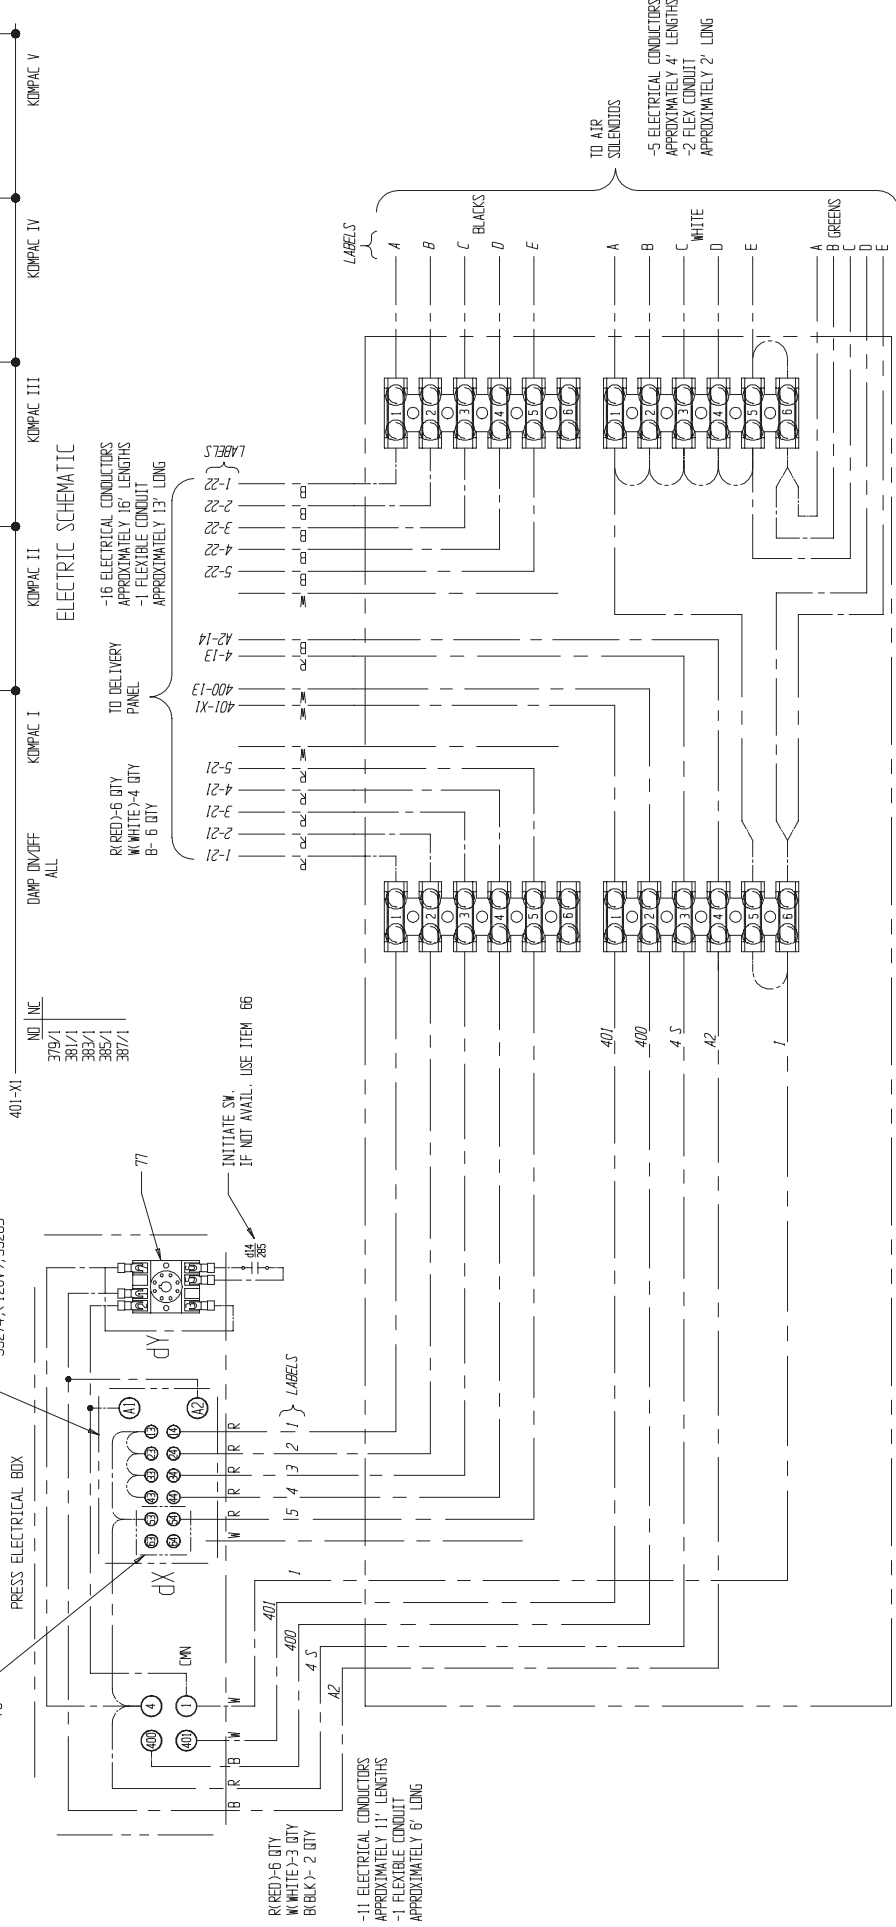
KOMPAC V
KOMPAC IV
KOMPAC III
KOMPAC II
KOMPAC I
DAMP ON/OFF ALL
401-X1
ELECTRIC SCHEMATIC

-5 ELECTRICAL CONDUCTORS
APPROXIMATELY 4' LENGTHS
-2 FLEX CONDUIT
APPROXIMATELY 2' LONG

TO AIR SOLENOIDS

LABELS
A
B
C BLACKS
D
E
A
B
C WHITE
D
E
A B GREENS C D E

-16 ELECTRICAL CONDUCTORS
APPROXIMATELY 16' LENGTHS
-1 FLEXIBLE CONDUIT
APPROXIMATELY 13' LONG

LABELS
1-22
2-22
3-22
4-22
5-22
B B B B B W

TO DELIVERY PANEL
A2-14
4-13
400-13
401-X1
B R W W

R(RED)-6 QTY
W(WHITE)-4 QTY
B- 6 QTY
5-21
4-21
3-21
2-21
1-21
W R R R R R

1 2 3 4 5 6
1 2 3 4 5 6
1 2 3 4 5 6
1 2 3 4 5 6

ND | NC
379/1
381/1
383/1
385/1
387/1

INITIATE SW.
IF NOT AVAIL. USE ITEM 66

401
400
4 S
A2
1

77
352T4,X120V,53203
PRESS ELECTRICAL BOX
A1 A2
13 14 23 24 33 34 43 44 53 54
R R R R W
1 2 3 4 5
LABELS
1
401
400
4 S
A2
CMN
4 1 400 401
W W B B R B R

R(RED)-6 QTY
W(WHITE)-3 QTY
B(BLK)-2 QTY

-11 ELECTRICAL CONDUCTORS
APPROXIMATELY 11' LENGTHS
-1 FLEXIBLE CONDUIT
APPROXIMATELY 6' LONG